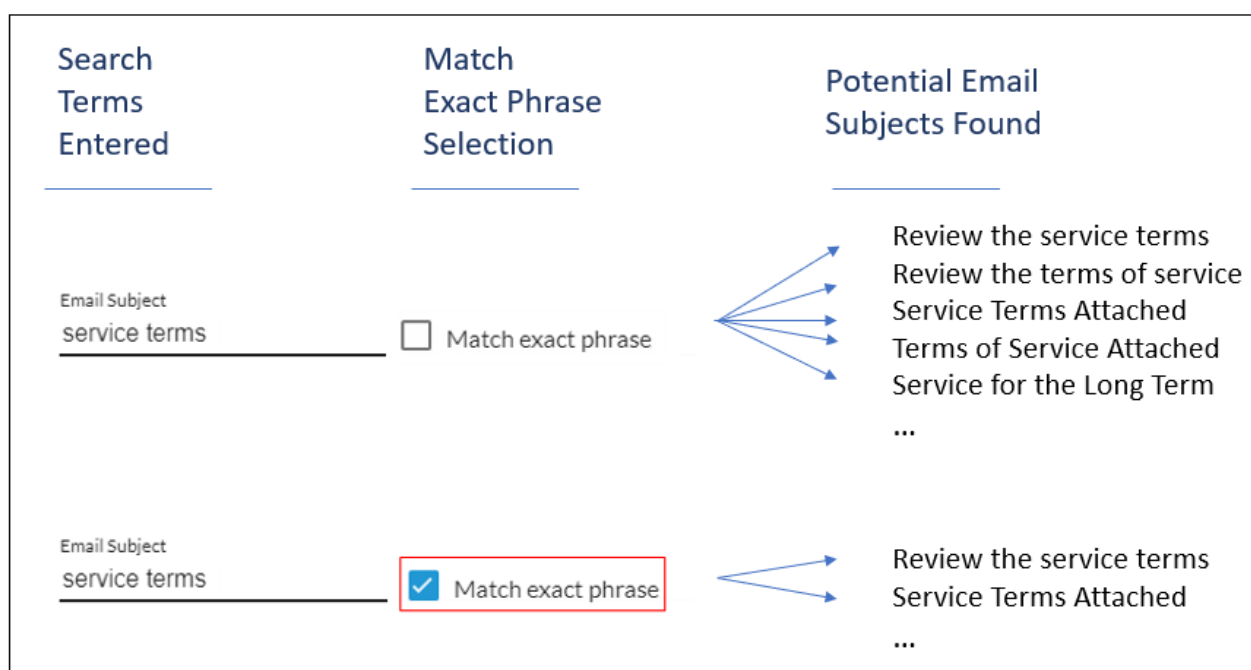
Search Terms Entered

Match Exact Phrase Selection

Potential Email Subjects Found

Email Subject
service terms

Match exact phrase

Review the service terms
Review the terms of service
Service Terms Attached
Terms of Service Attached
Service for the Long Term
...

Email Subject
service terms

Match exact phrase

Review the service terms
Service Terms Attached
...